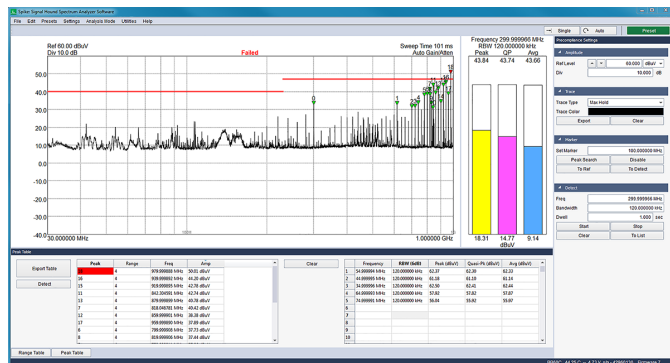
Signal Hound Spectrum Analyzer Software

File Edit Presets Settings Analysis Mode Utilities Help

Single Auto Preset

Ref 60.00 dBuV
Div 10.0 dB

Failed

Sweep Time 101 ms
Auto Gain/Atten

50.0
40.0
30.0
20.0
10.0
0.0
-10.0

30.000000 MHz

1.000000 GHz

Frequency 299.999966 MHz
RBW 120.000000 kHz

| Peak | QP | Avg |
|---|---|---|
| 43.84 | 43.74 | 43.66 |

18.31 14.77 dBuV 9.14

Spectrum Settings

Amplitude
Ref Level 60.000 dBuV
Div 10.000 dB

Trace
Trace Type Max Hold
Trace Color
Export Clear

Marker
Set Marker 180.000000 MHz
Peak Search Disable
To Ref To Detect

Detect
Freq 299.999966 MHz
Bandwidth 120.000000 kHz
Dwell 1.000 sec
Start Stop
Clear To List

Peak Table

Export Table

Detect

| Peak | Range | Freq | Amp |
|---|---|---|---|
| | 4 | 979.999966 MHz | 50.01 dBuV |
| 16 | 4 | 939.999966 MHz | 44.20 dBuV |
| 15 | 4 | 909.999966 MHz | 42.78 dBuV |
| 11 | 4 | 843.200000 MHz | 43.47 dBuV |
| 13 | 4 | 879.999966 MHz | 40.78 dBuV |
| 7 | 4 | 808.040000 MHz | 41.15 dBuV |
| 12 | 4 | 859.999966 MHz | 38.38 dBuV |
| 17 | 4 | 959.999966 MHz | 37.69 dBuV |
| 8 | 4 | 799.999966 MHz | 37.73 dBuV |
| 9 | 4 | 819.999966 MHz | 37.44 dBuV |

Clear

| | Frequency | RBW (kdB) | Peak (dBuV) | Quasi-Pk (dBuV) | Avg (dBuV) |
|---|---|---|---|---|---|
| 1 | 54.999966 MHz | 120.000000 kHz | 62.37 | 62.30 | 62.23 |
| 2 | 44.999966 MHz | 120.000000 kHz | 61.18 | 61.18 | 61.14 |
| 3 | 54.999966 MHz | 120.000000 kHz | 62.50 | 62.41 | 62.44 |
| 4 | 64.999966 MHz | 120.000000 kHz | 57.92 | 57.82 | 57.87 |
| 5 | 74.999966 MHz | 120.000000 kHz | 56.04 | 55.92 | 55.97 |
| 6 | | | | | |
| 7 | | | | | |
| 8 | | | | | |
| 9 | | | | | |
| 10 | | | | | |

Range Table Peak Table